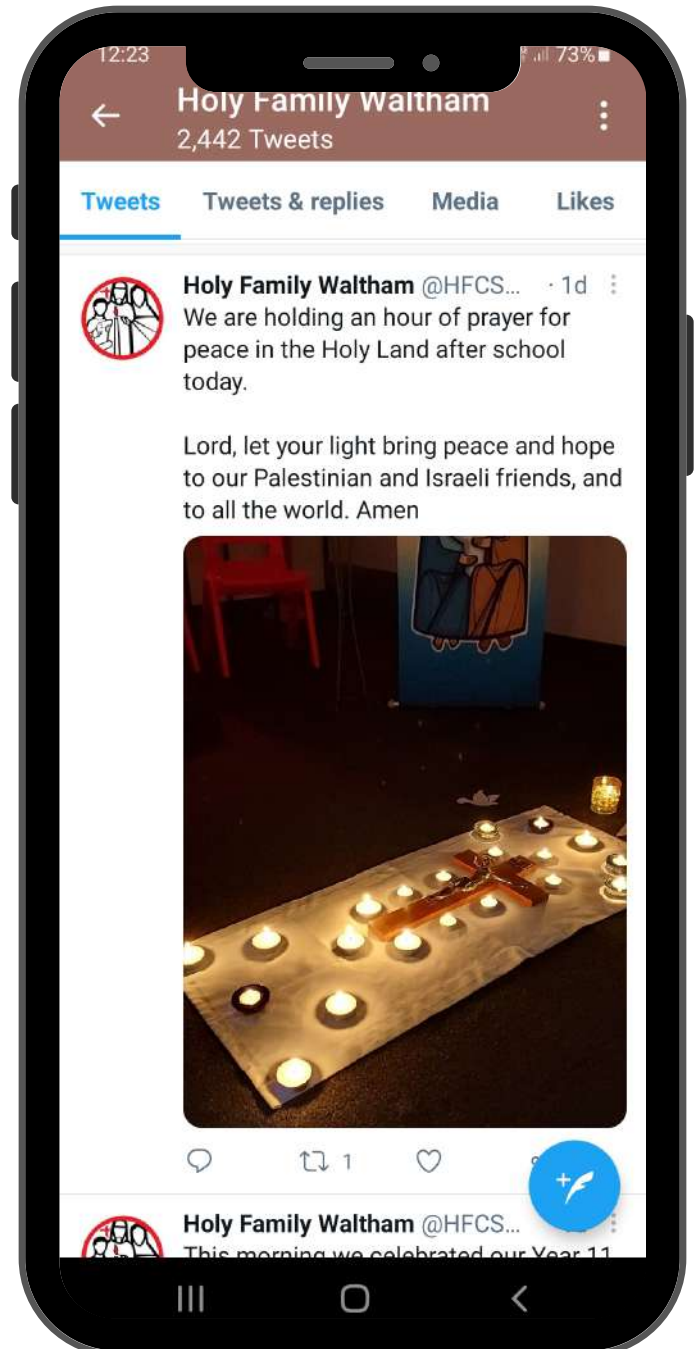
12:23

73%

Holy Family Waltham
2,442 Tweets

Tweets Tweets & replies Media Likes

Holy Family Waltham @HFCS... · 1d
We are holding an hour of prayer for peace in the Holy Land after school today.

Lord, let your light bring peace and hope to our Palestinian and Israeli friends, and to all the world. Amen

1

Holy Family Waltham @HFCS...
This morning we celebrated our Year 11